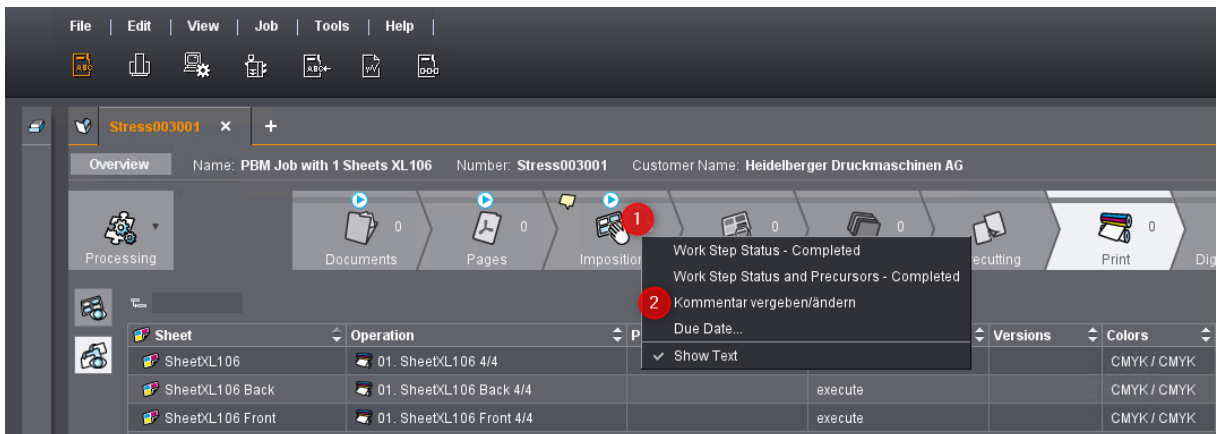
File | Edit | View | Job | Tools | Help

Stress003001 ✕ +

Overview Name: PBM Job with 1 Sheets XL106 Number: Stress003001 Customer Name: Heidelberger Druckmaschinen AG

Processing

0 Documents

0 Pages

Imposition 1

0

0

ecutting

0 Print

Dig

Work Step Status - Completed
Work Step Status and Precursors - Completed
2 Kommentar vergeben/ändern
Due Date...
✓ Show Text

| Sheet | Operation | P | | Versions | Colors |
|---|---|---|---|---|---|
| SheetXL106 | 01. SheetXL106 4/4 | | | | CMYK / CMYK |
| SheetXL106 Back | 01. SheetXL106 Back 4/4 | | execute | | CMYK / CMYK |
| SheetXL106 Front | 01. SheetXL106 Front 4/4 | | execute | | CMYK / CMYK |